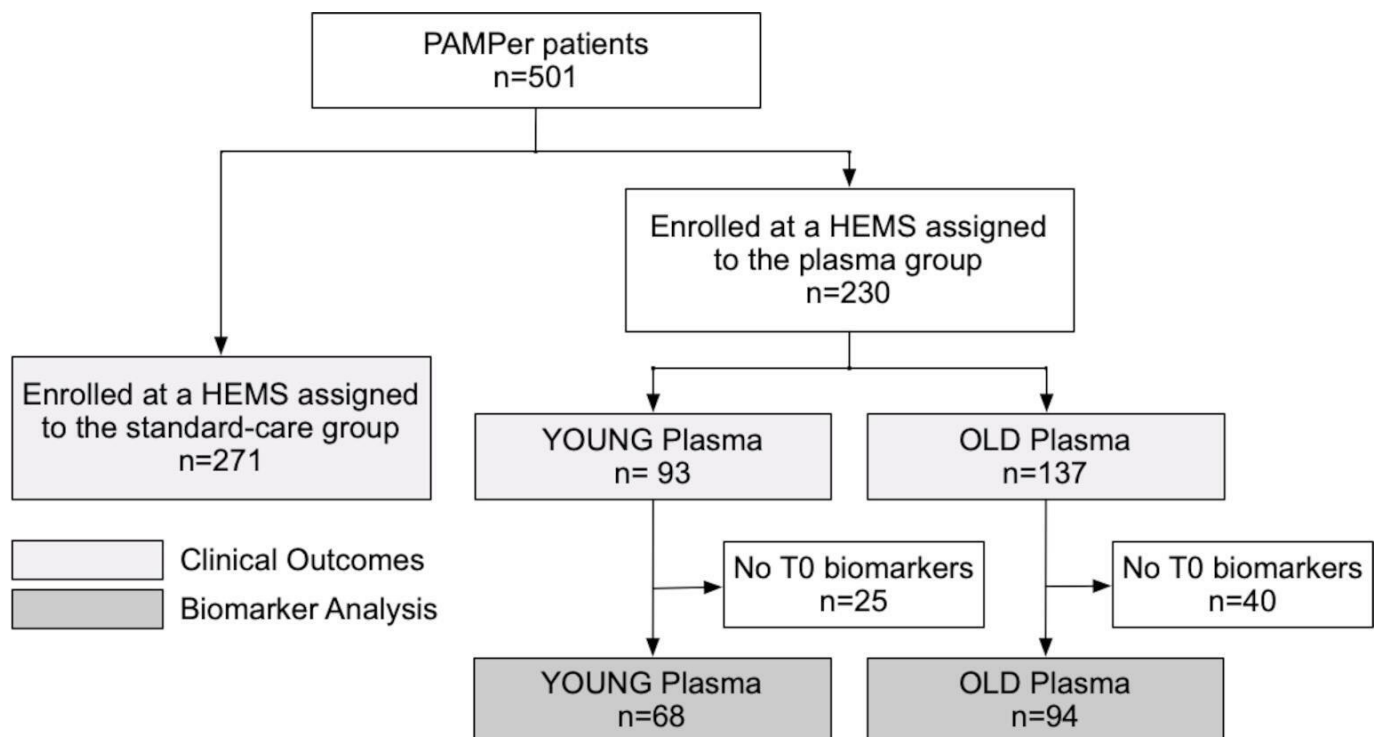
PAMPer patients
n=501

Enrolled at a HEMS assigned to the plasma group
n=230

Enrolled at a HEMS assigned to the standard-care group
n=271

YOUNG Plasma
n= 93

OLD Plasma
n=137

Clinical Outcomes

Biomarker Analysis

No T0 biomarkers
n=25

No T0 biomarkers
n=40

YOUNG Plasma
n=68

OLD Plasma
n=94